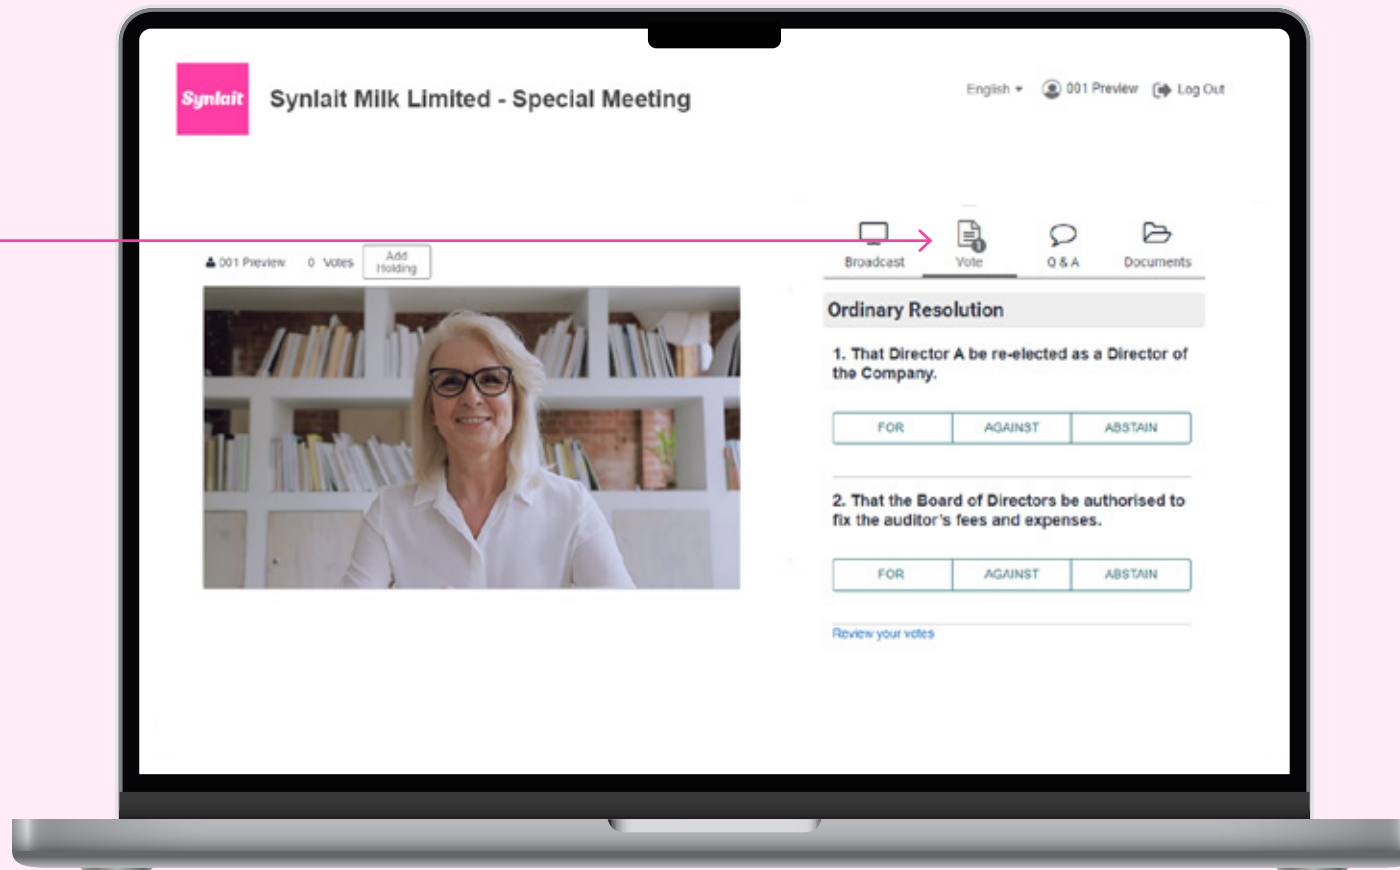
Synlait

Synlait Milk Limited - Special Meeting

English ▾ 001 Preview Log Out

001 Preview 0 Votes Add Holding

Broadcast Vote Q & A Documents

Ordinary Resolution

1. That Director A be re-elected as a Director of the Company.

| FOR | AGAINST | ABSTAIN |
|---|---|---|

2. That the Board of Directors be authorised to fix the auditor's fees and expenses.

| FOR | AGAINST | ABSTAIN |
|---|---|---|

Review your votes